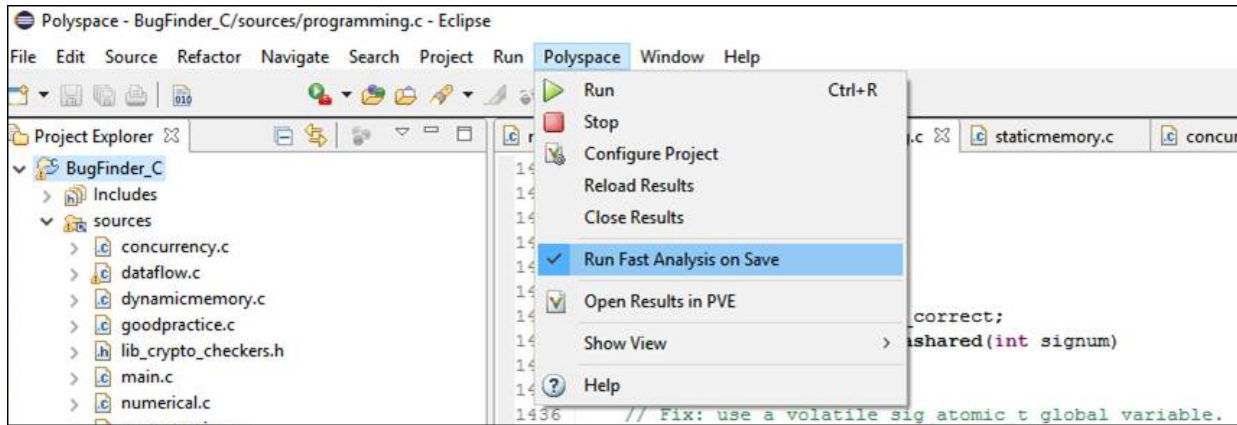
Polyspace - BugFinder_C/sources/programming.c - Eclipse

File Edit Source Refactor Navigate Search Project Run Polyspace Window Help

Project Explorer

BugFinder_C
Includes
sources
concurrency.c
dataflow.c
dynamicmemory.c
goodpractice.c
lib_crypto_checkers.h
main.c
numerical.c

Run Ctrl+R
Stop
Configure Project
Reload Results
Close Results
Run Fast Analysis on Save
Open Results in PVE
Show View
Help

.c
staticmemory.c
concur

14
14
14
14
14
14
14
14
14
1436

correct;
shared(int signum)

// Fix: use a volatile sig atomic t global variable.